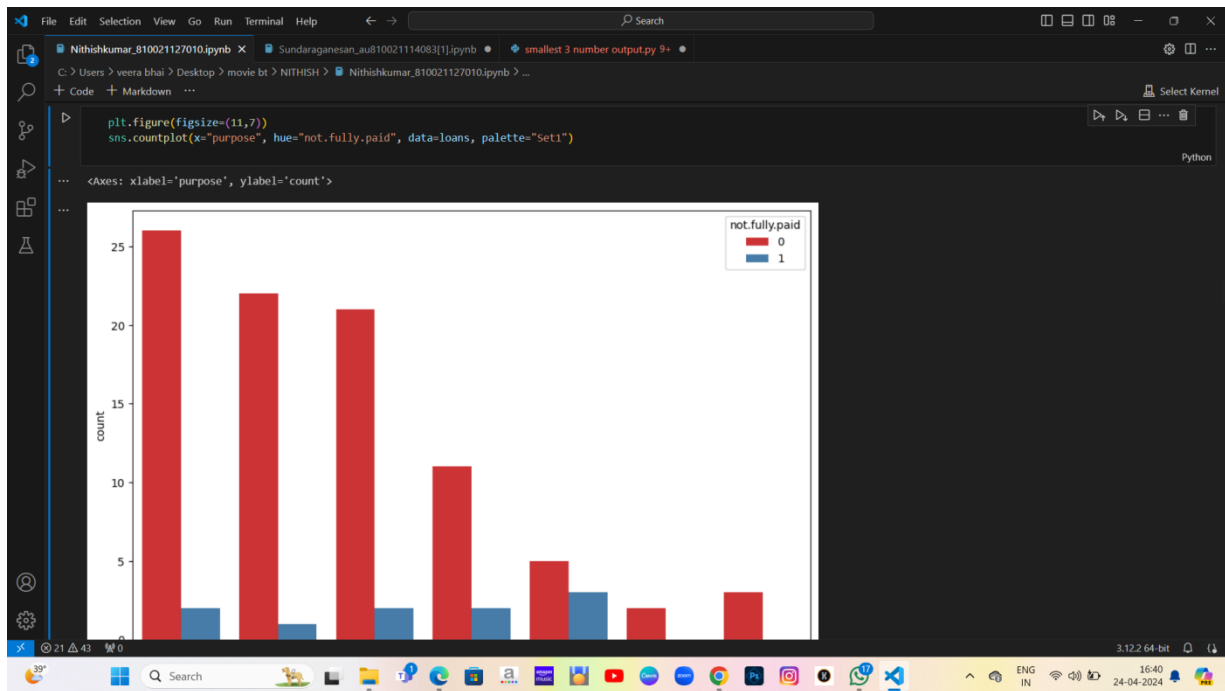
File Edit Selection View Go Run Terminal Help

Search

Nithishkumar_810021127010.ipynb × Sundaraganesan_au810021114083[1].ipynb ● smallest 3 number output.py 9+ ●

C: > Users > veera bhai > Desktop > movie bt > NITHISH > Nithishkumar_810021127010.ipynb > ...

+ Code + Markdown ···

Select Kernel

plt.figure(figsize=(11,7))
sns.countplot(x="purpose", hue="not.fully.paid", data=loans, palette="Set1")

Python

<Axes: xlabel='purpose', ylabel='count'>

not.fully.paid
0
1

25
20
15
10
5
0

count

⊗ 21 ⚠ 43 ⑂ 0

3.12.2 64-bit

39°

Search

ENG IN

16:40
24-04-2024